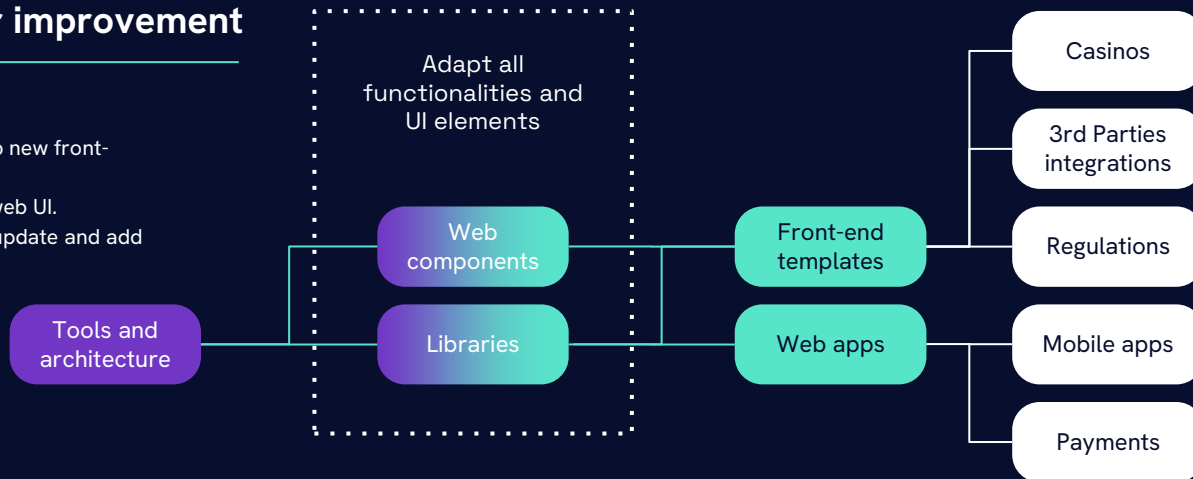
improvement

new front-

web UI.
update and add

Adapt all functionalities and UI elements

Tools and architecture

Web components

Libraries

Front-end templates

Web apps

Casinos

3rd Parties integrations

Regulations

Mobile apps

Payments